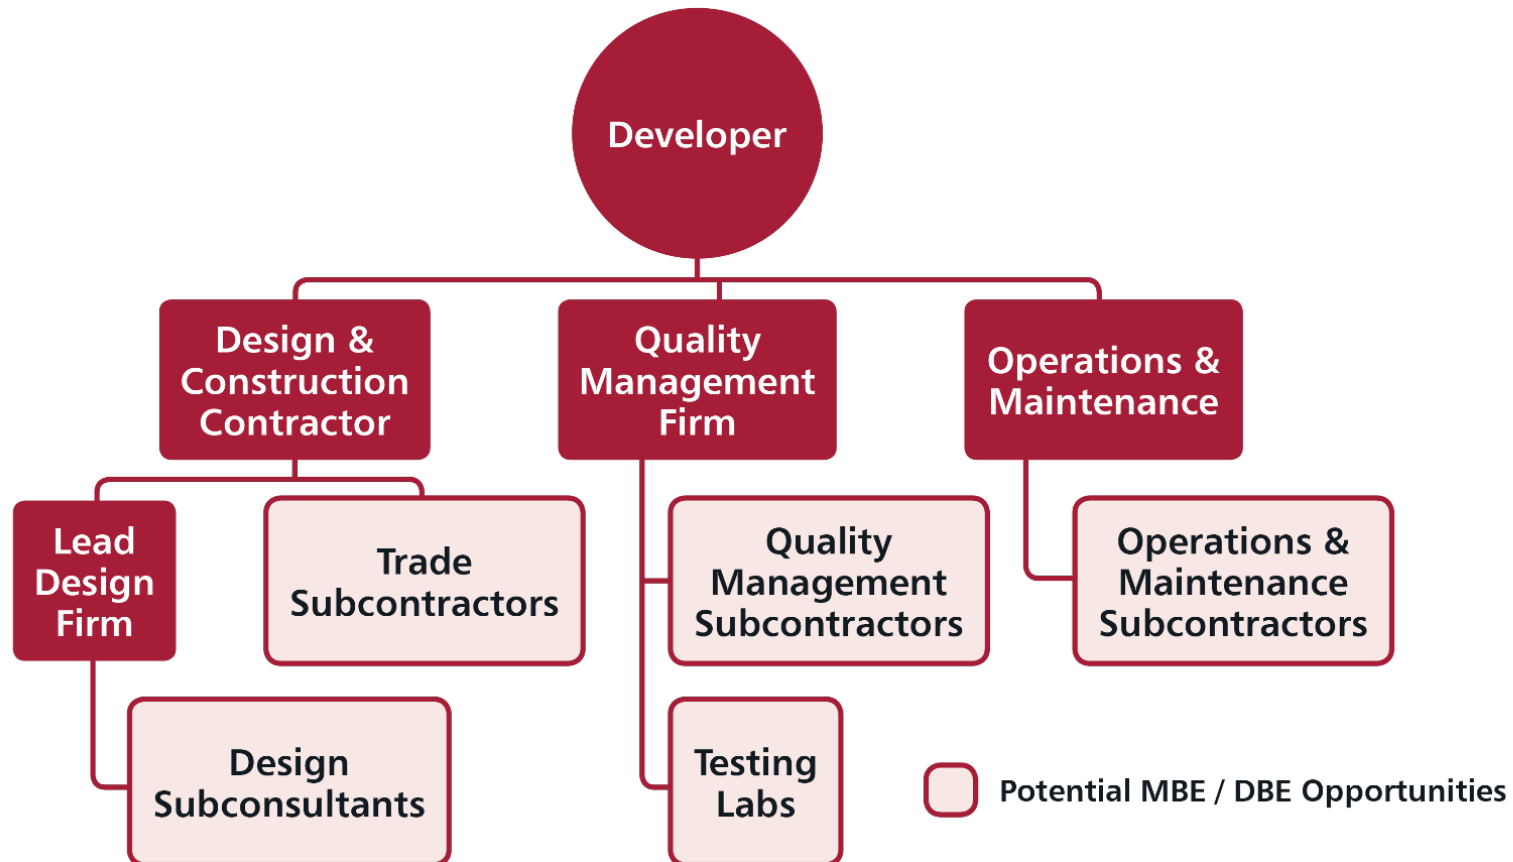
Developer

Design & Construction Contractor

Quality Management Firm

Operations & Maintenance

Lead Design Firm

Trade Subcontractors

Quality Management Subcontractors

Operations & Maintenance Subcontractors

Design Subconsultants

Testing Labs

Potential MBE / DBE Opportunities